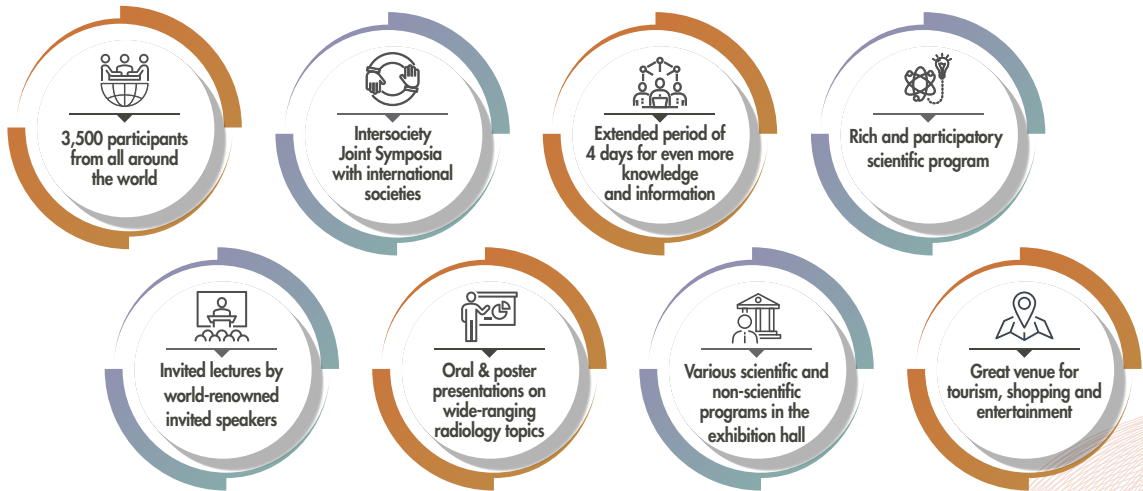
3,500 participants from all around the world

Intersociety Joint Symposia with international societies

Extended period of 4 days for even more knowledge and information

Rich and participatory scientific program

Invited lectures by world-renowned invited speakers

Oral & poster presentations on wide-ranging radiology topics

Various scientific and non-scientific programs in the exhibition hall

Great venue for tourism, shopping and entertainment